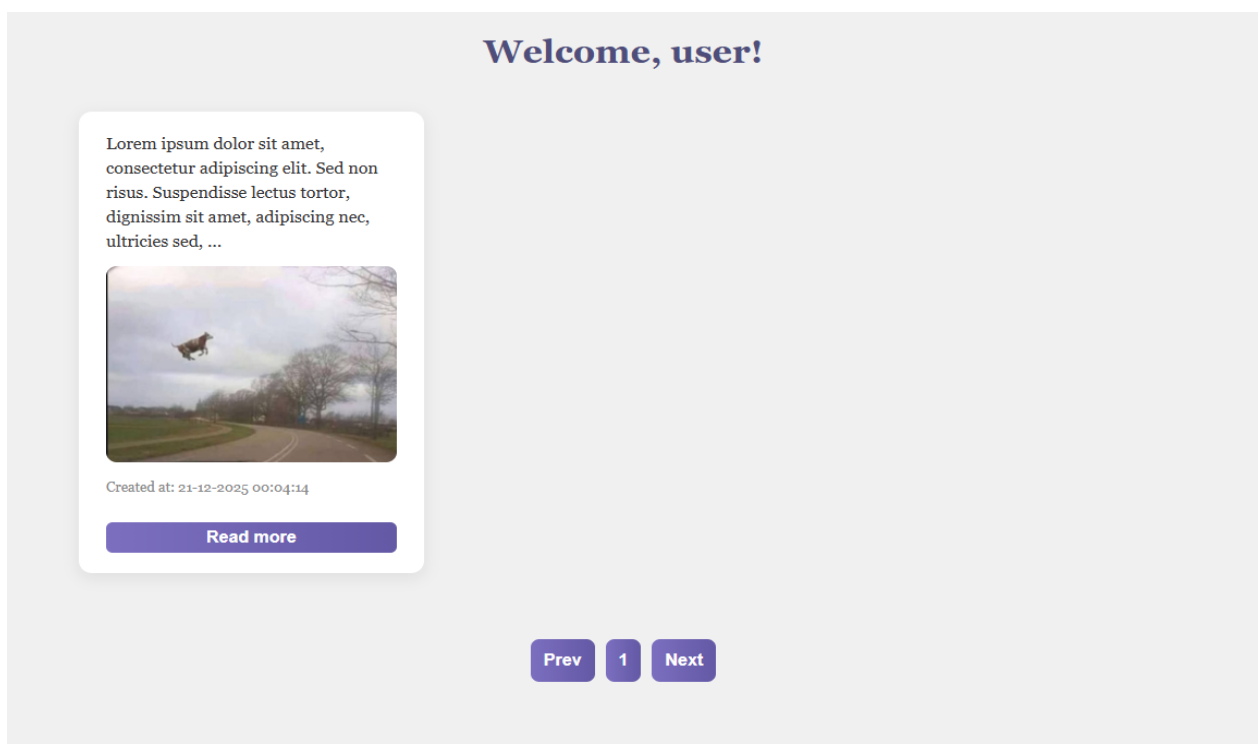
Welcome, user!

Lorem ipsum dolor sit amet, consectetur adipiscing elit. Sed non risus. Suspendisse lectus tortor, dignissim sit amet, adipiscing nec, ultricies sed, ...

Created at: 21-12-2025 00:04:14

Read more

Prev 1 Next